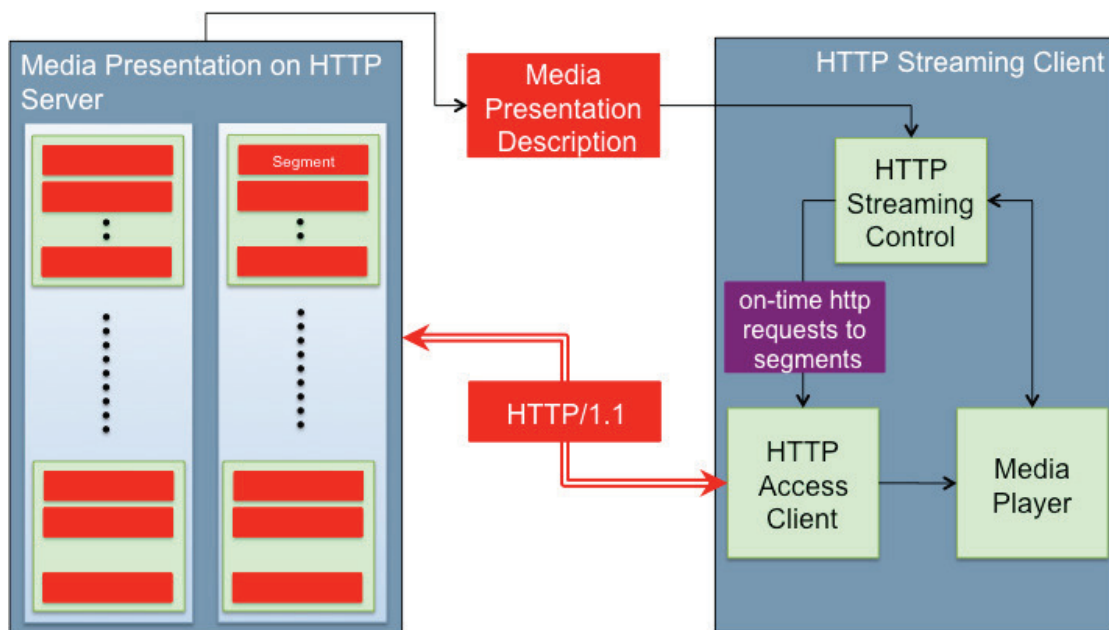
Media Presentation on HTTP Server

Segment

Media Presentation Description

HTTP Streaming Client

HTTP Streaming Control

on-time http requests to segments

HTTP/1.1

HTTP Access Client

Media Player